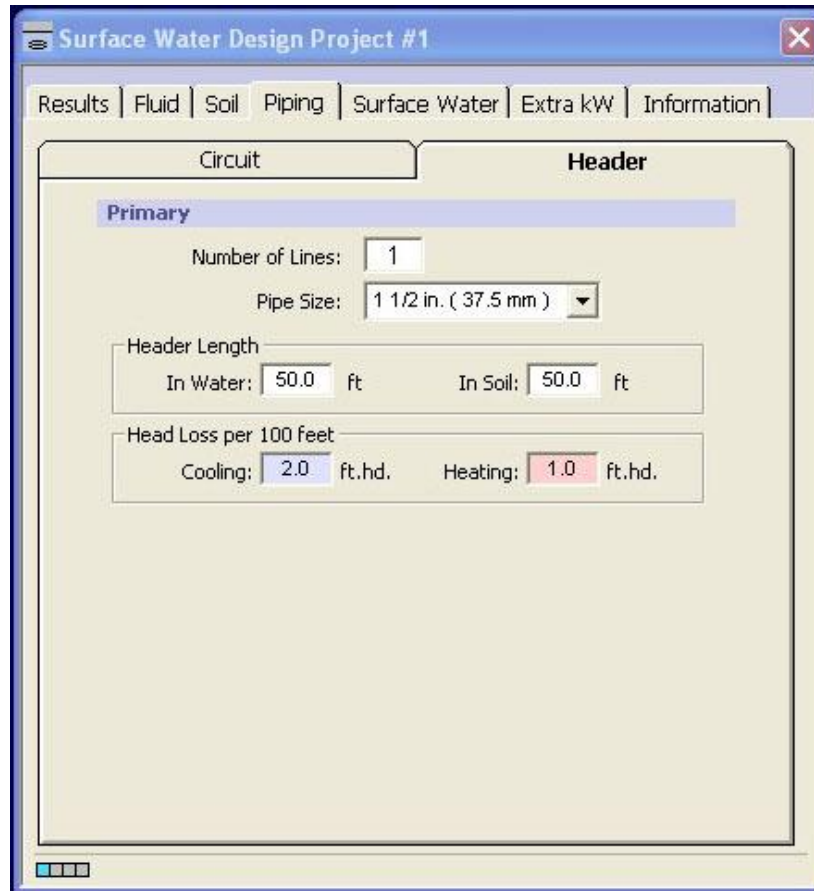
Surface Water Design Project #1

Results | Fluid | Soil | Piping | Surface Water | Extra kW | Information

Circuit | Header

Primary

Number of Lines: 1

Pipe Size: 1 1/2 in. ( 37.5 mm )

Header Length

In Water: 50.0 ft

In Soil: 50.0 ft

Head Loss per 100 feet

Cooling: 2.0 ft.hd.

Heating: 1.0 ft.hd.